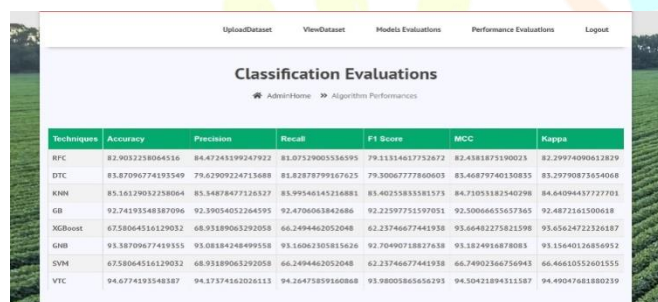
UploadDataset ViewDataset Models Evaluations Performance Evaluations Logout

Classification Evaluations

AdminHome >> Algorithm Performances

| Techniques | Accuracy | Precision | Recall | F1 Score | MCC | Kappa |
|---|---|---|---|---|---|---|
| RFC | 82.9032258064516 | 84.47245199247922 | 81.07529005556595 | 79.11314617752672 | 82.4381875190023 | 82.29974090612829 |
| DTC | 83.87096774193549 | 79.62909224713688 | 81.82878799167625 | 79.50067777860603 | 83.46879740130835 | 83.29790873654068 |
| KNN | 85.16129032258064 | 85.54878477126327 | 83.99546145216881 | 83.40255833581573 | 84.71053182540298 | 84.64094437727701 |
| GB | 92.74193548387096 | 92.39054052264595 | 92.4706063842686 | 92.22597751597051 | 92.50066655657365 | 92.4872161500618 |
| XGBoost | 67.58064516129032 | 68.93189063292058 | 66.2494462052048 | 62.23746677441938 | 65.66482275821598 | 65.65624722326187 |
| GNB | 93.38709677419355 | 93.08184248499558 | 93.16062305815626 | 92.70490718827638 | 93.1824916878083 | 93.15640126856952 |
| SVM | 67.58064516129032 | 68.93189063292058 | 66.2494462052048 | 62.23746677441938 | 66.74902366756943 | 66.46610552601555 |
| VTC | 94.6774193548387 | 94.17374162026113 | 94.26475859160868 | 93.98005865656293 | 94.50421894311587 | 94.49047681880239 |